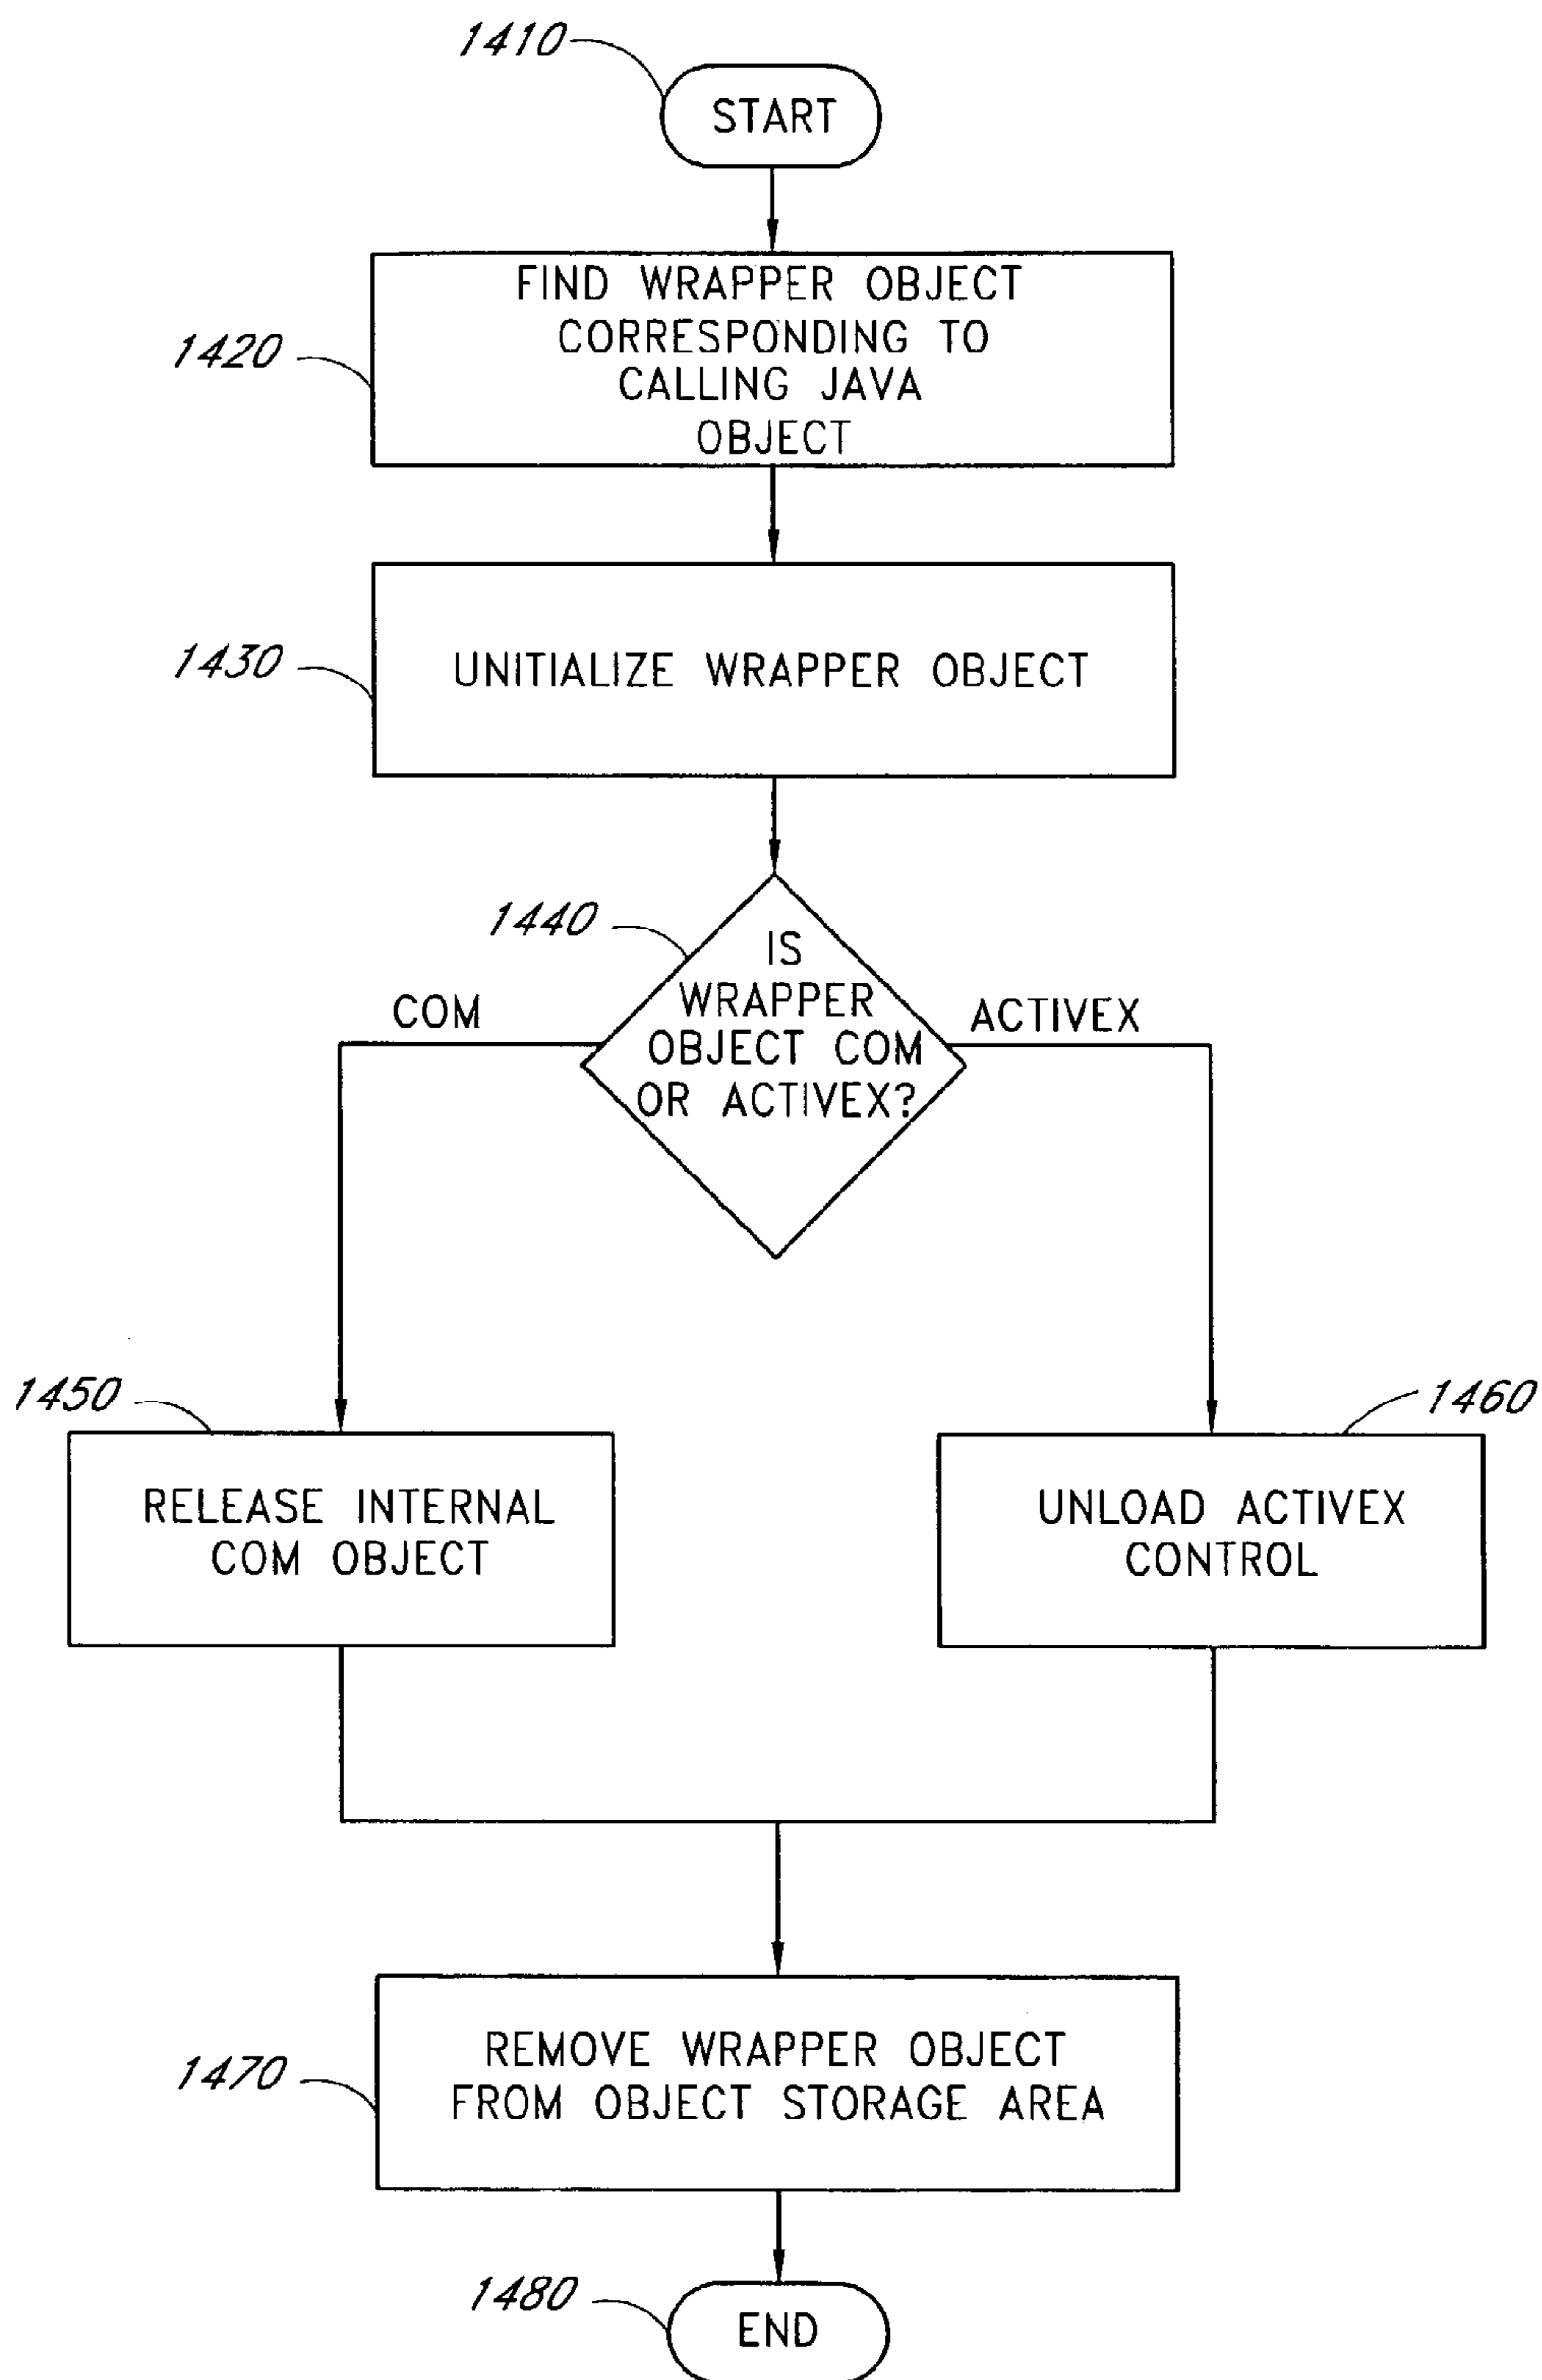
1410

START

1420

FIND WRAPPER OBJECT CORRESPONDING TO CALLING JAVA OBJECT

1430

UNITIALIZE WRAPPER OBJECT

1440

IS WRAPPER OBJECT COM OR ACTIVEX?

COM

ACTIVEX

1450

RELEASE INTERNAL COM OBJECT

1460

UNLOAD ACTIVEX CONTROL

1470

REMOVE WRAPPER OBJECT FROM OBJECT STORAGE AREA

1480

END